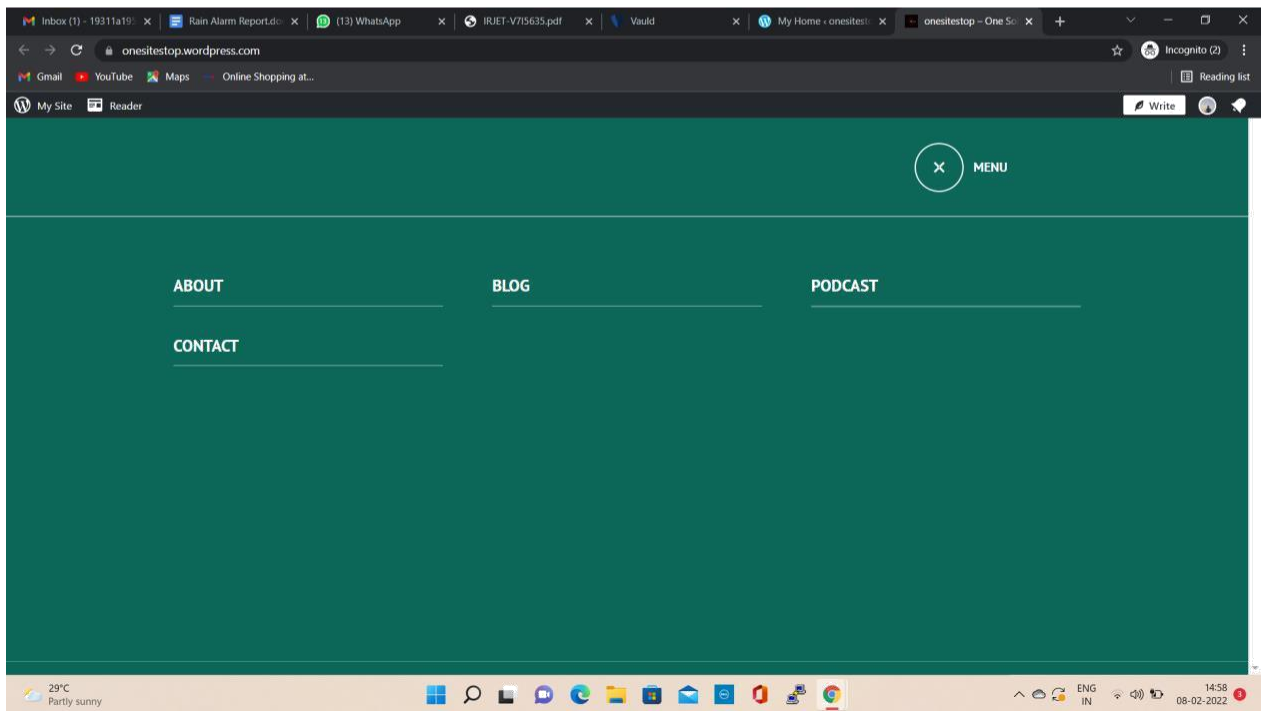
Inbox (1) - 19311a19 ×
Rain Alarm Report.do ×
(13) WhatsApp ×
IRJET-V7I5635.pdf ×
Vauld ×
My Home ‹ onesitest ×
onesitestop – One So ×
+

onesitestop.wordpress.com
Incognito (2)

Gmail
YouTube
Maps
Online Shopping at...
Reading list

My Site
Reader
Write

MENU

ABOUT
BLOG
PODCAST
CONTACT

29°C
Partly sunny

ENG
IN
14:58
08-02-2022
3